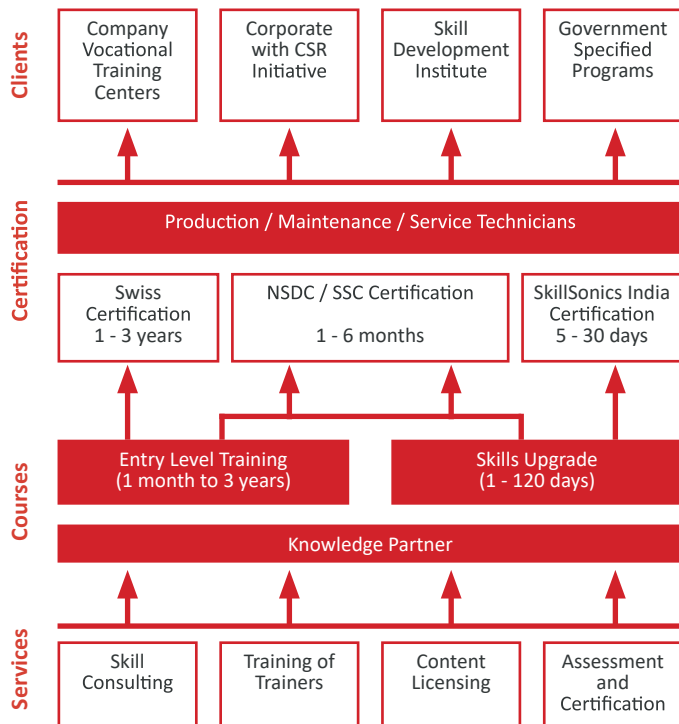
Clients

Company Vocational Training Centers

Corporate with CSR Initiative

Skill Development Institute

Government Specified Programs

Certification

Production / Maintenance / Service Technicians

Swiss Certification 1 - 3 years

NSDC / SSC Certification

1 - 6 months

SkillSonics India Certification 5 - 30 days

Courses

Entry Level Training (1 month to 3 years)

Skills Upgrade (1 - 120 days)

Knowledge Partner

Services

Skill Consulting

Training of Trainers

Content Licensing

Assessment and Certification